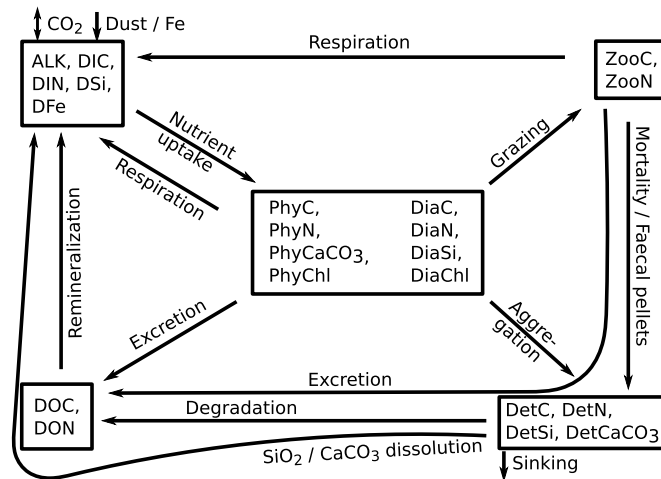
$CO_2$ Dust / Fe

ALK, DIC, DIN, DSi, DFe

Respiration

ZooC, ZooN

Nutrient uptake

Respiration

Grazing

Mortality / Faecal pellets

PhyC, PhyN, $PhyCaCO_3$, PhyChl

DiaC, DiaN, DiaSi, DiaChl

Remineralization

Excretion

Aggregation

Excretion

DOC, DON

Degradation

DetC, DetN, DetSi, $DetCaCO_3$

$SiO_2$ / $CaCO_3$ dissolution

Sinking